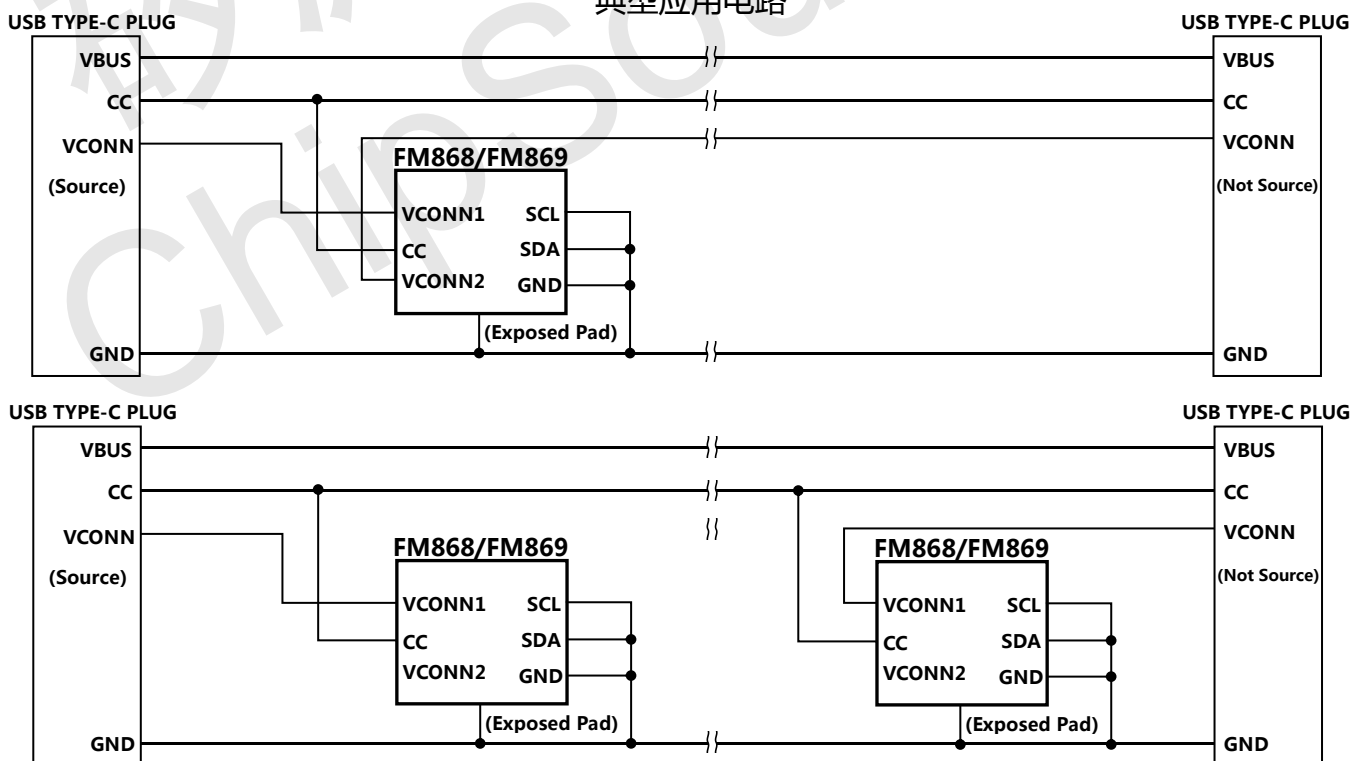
典型应用电路

USB TYPE-C PLUG

VBUS
CC
VCONN
(Source)
GND

FM868/FM869
VCONN1
CC
VCONN2
SCL
SDA
GND
(Exposed Pad)

USB TYPE-C PLUG

VBUS
CC
VCONN
(Not Source)
GND

USB TYPE-C PLUG

VBUS
CC
VCONN
(Source)
GND

FM868/FM869
VCONN1
CC
VCONN2
SCL
SDA
GND
(Exposed Pad)

FM868/FM869
VCONN1
CC
VCONN2
SCL
SDA
GND
(Exposed Pad)

USB TYPE-C PLUG

VBUS
CC
VCONN
(Not Source)
GND